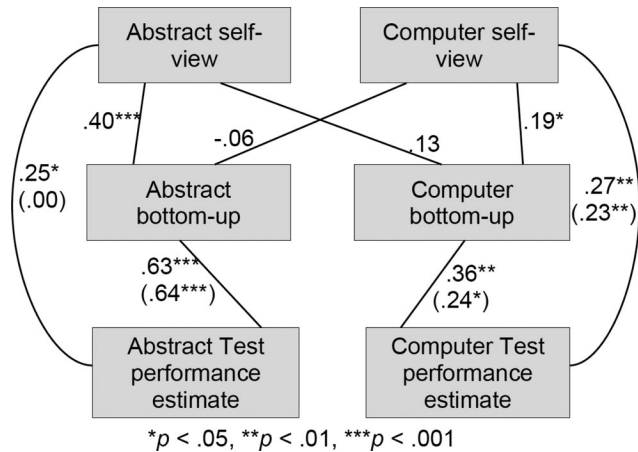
Abstract self-view

Computer self-view

.40***

-.06

.13

.19*

.25*
(.00)

Abstract bottom-up

Computer bottom-up

.27**
(.23**)

.63***
(.64***)

.36**
(.24*)

Abstract Test performance estimate

Computer Test performance estimate

*$p$ < .05, **$p$ < .01, ***$p$ < .001